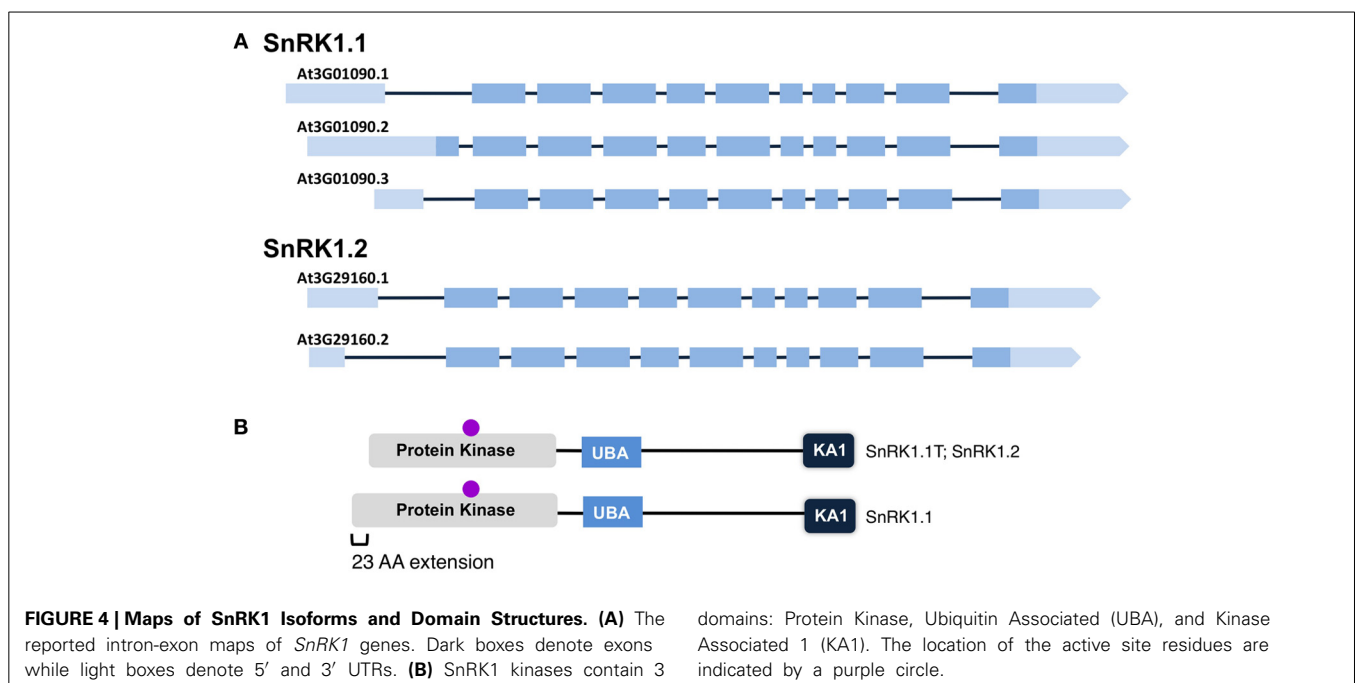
A SnRK1.1

At3G01090.1

At3G01090.2

At3G01090.3

SnRK1.2

At3G29160.1

At3G29160.2

B

Protein Kinase

UBA

KA1

SnRK1.1T; SnRK1.2

Protein Kinase

UBA

KA1

SnRK1.1

23 AA extension

**FIGURE 4 | Maps of SnRK1 Isoforms and Domain Structures. (A)** The reported intron-exon maps of *SnRK1* genes. Dark boxes denote exons while light boxes denote 5′ and 3′ UTRs. **(B)** SnRK1 kinases contain 3 domains: Protein Kinase, Ubiquitin Associated (UBA), and Kinase Associated 1 (KA1). The location of the active site residues are indicated by a purple circle.